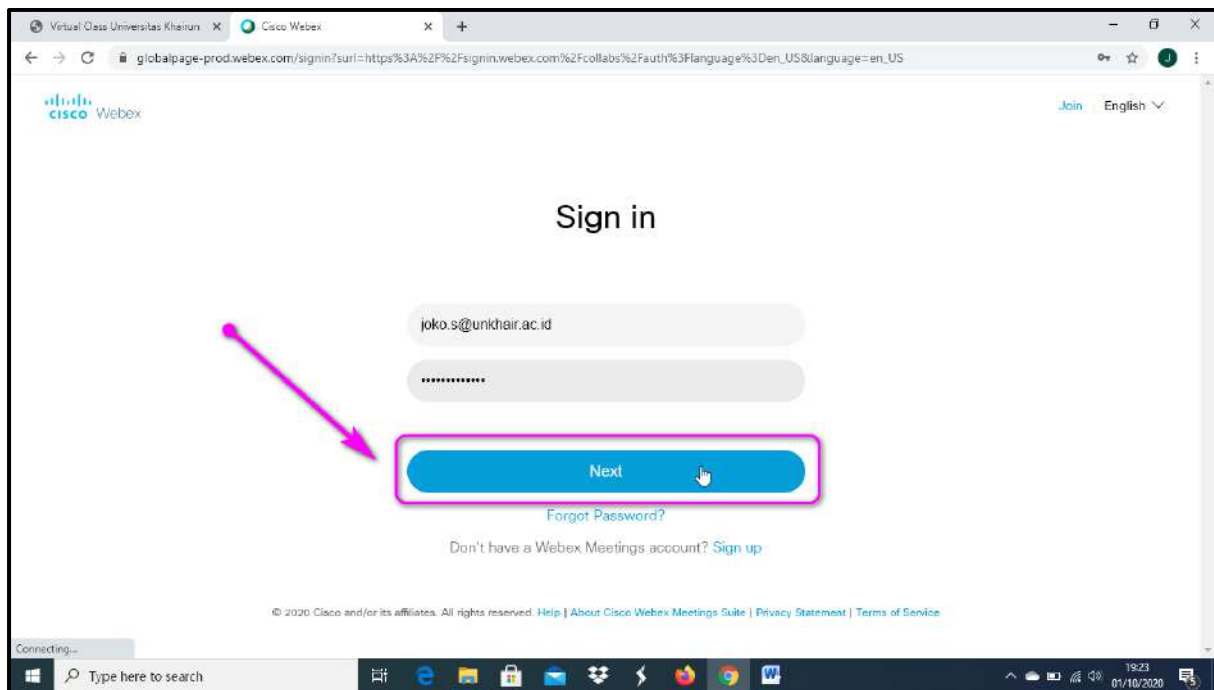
Virtual Class Universitas Khairun ×
Cisco Webex ×
+

globalpage-prod.webex.com/signin?surl=https%3A%2F%2Fsignin.webex.com%2Fcollabs%2Fauth%3Flanguage%3Den_US&language=en_US

J

cisco Webex

Join English

Sign in

joko.s@unkhair.ac.id

••••••••••••••

Next

Forgot Password?

Don't have a Webex Meetings account? Sign up

© 2020 Cisco and/or its affiliates. All rights reserved. Help | About Cisco Webex Meetings Suite | Privacy Statement | Terms of Service

Connecting...

Type here to search

19:23
01/10/2020

5